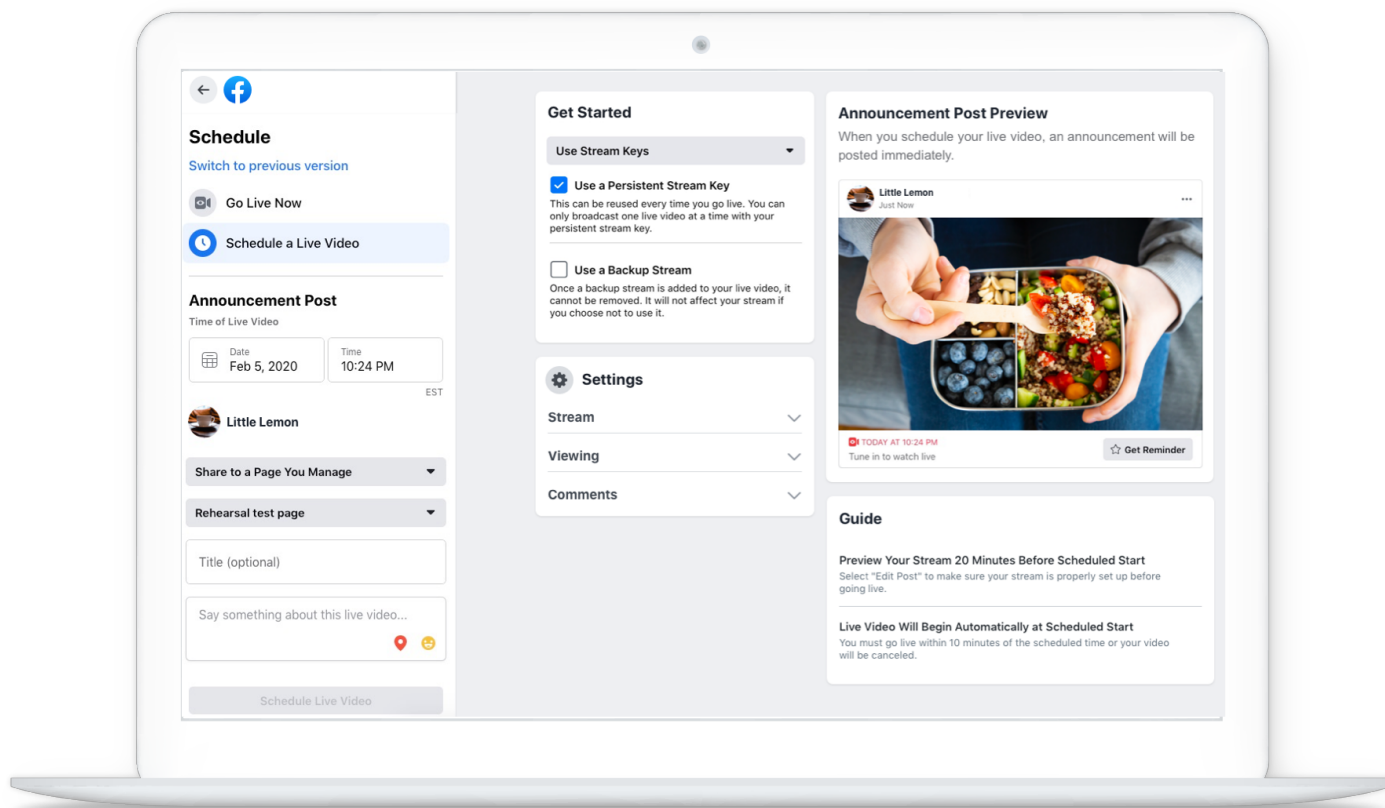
Schedule

Switch to previous version

Go Live Now

Schedule a Live Video

Announcement Post

Time of Live Video

Date
Feb 5, 2020

Time
10:24 PM

EST

Little Lemon

Share to a Page You Manage

Rehearsal test page

Title (optional)

Say something about this live video...

Schedule Live Video

Get Started

Use Stream Keys

Use a Persistent Stream Key

This can be reused every time you go live. You can only broadcast one live video at a time with your persistent stream key.

Use a Backup Stream

Once a backup stream is added to your live video, it cannot be removed. It will not affect your stream if you choose not to use it.

Settings

Stream

Viewing

Comments

Announcement Post Preview

When you schedule your live video, an announcement will be posted immediately.

Little Lemon
Just Now

TODAY AT 10:24 PM
Tune in to watch live

Get Reminder

Guide

Preview Your Stream 20 Minutes Before Scheduled Start

Select "Edit Post" to make sure your stream is properly set up before going live.

Live Video Will Begin Automatically at Scheduled Start

You must go live within 10 minutes of the scheduled time or your video will be canceled.